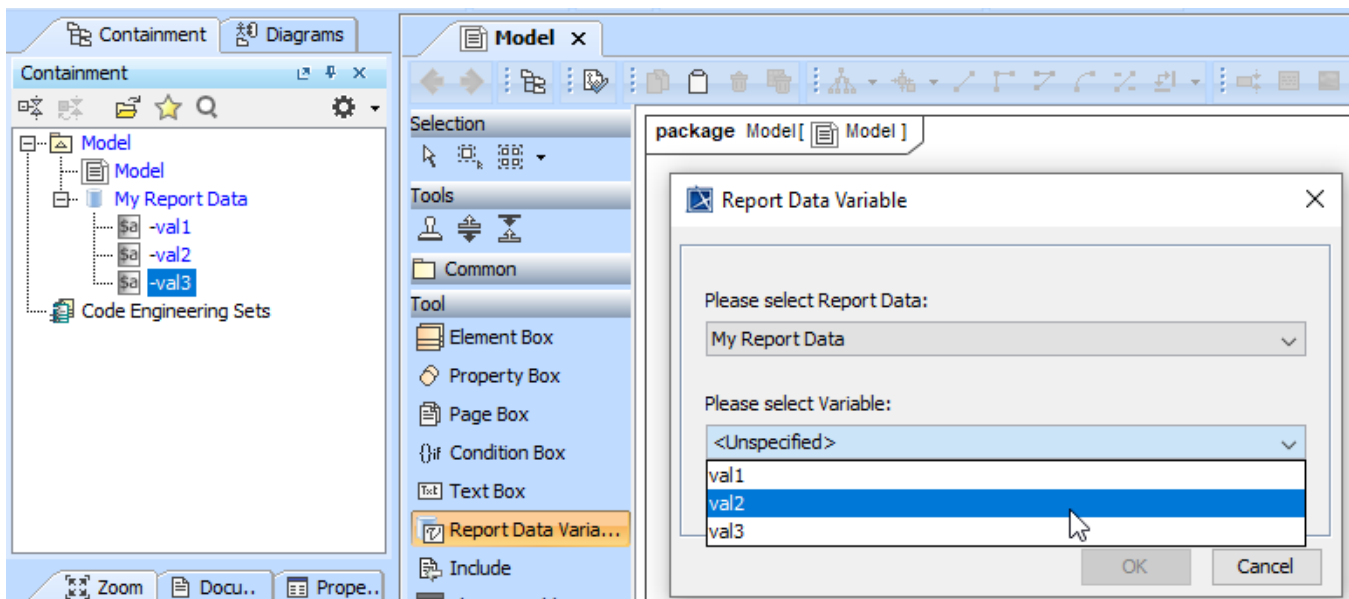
Containment
Diagrams
Containment
Model
Model
My Report Data
$a -val1
$a -val2
$a -val3
Code Engineering Sets
Zoom
Docu..
Prope..

Model ×
Selection
Tools
Common
Tool
Element Box
Property Box
Page Box
{}if Condition Box
Text Box
Report Data Varia...
Include

package Model [ Model ]

Report Data Variable
Please select Report Data:
My Report Data
Please select Variable:
<Unspecified>
val1
val2
val3
OK
Cancel